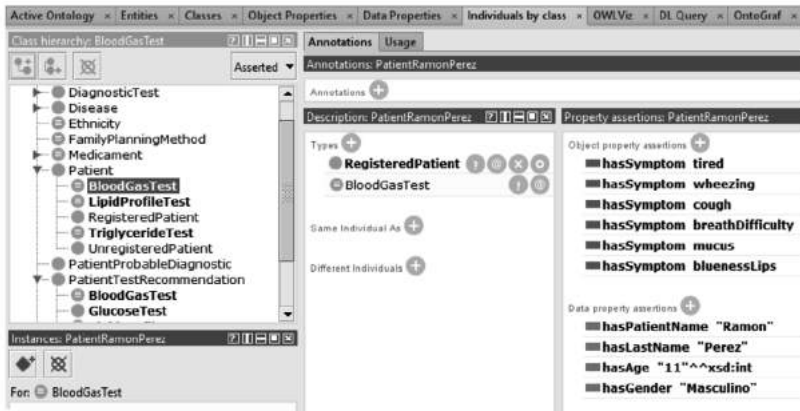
Active Ontology × Entities × Classes × Object Properties × Data Properties × Individuals by class × OWLViz × DL Query × OntoGraf ×

Class hierarchy: BloodGasTest

Asserted

DiagnosticTest
Disease
Ethnicity
FamilyPlanningMethod
Medicament
Patient
BloodGasTest
LipidProfileTest
RegisteredPatient
TriglycerideTest
UnregisteredPatient
PatientProbableDiagnostic
PatientTestRecommendation
BloodGasTest
GlucoseTest

Instances: PatientRamonPerez

For: BloodGasTest

Annotations Usage

Annotations: PatientRamonPerez

Annotations

Description: PatientRamonPerez

Types
RegisteredPatient
BloodGasTest

Same Individual As

Different Individuals

Property assertions: PatientRamonPerez

Object property assertions
hasSymptom tired
hasSymptom wheezing
hasSymptom cough
hasSymptom breathDifficulty
hasSymptom mucus
hasSymptom bluenessLips

Data property assertions
hasPatientName "Ramon"
hasLastName "Perez"
hasAge "11"^^xsd:int
hasGender "Masculino"